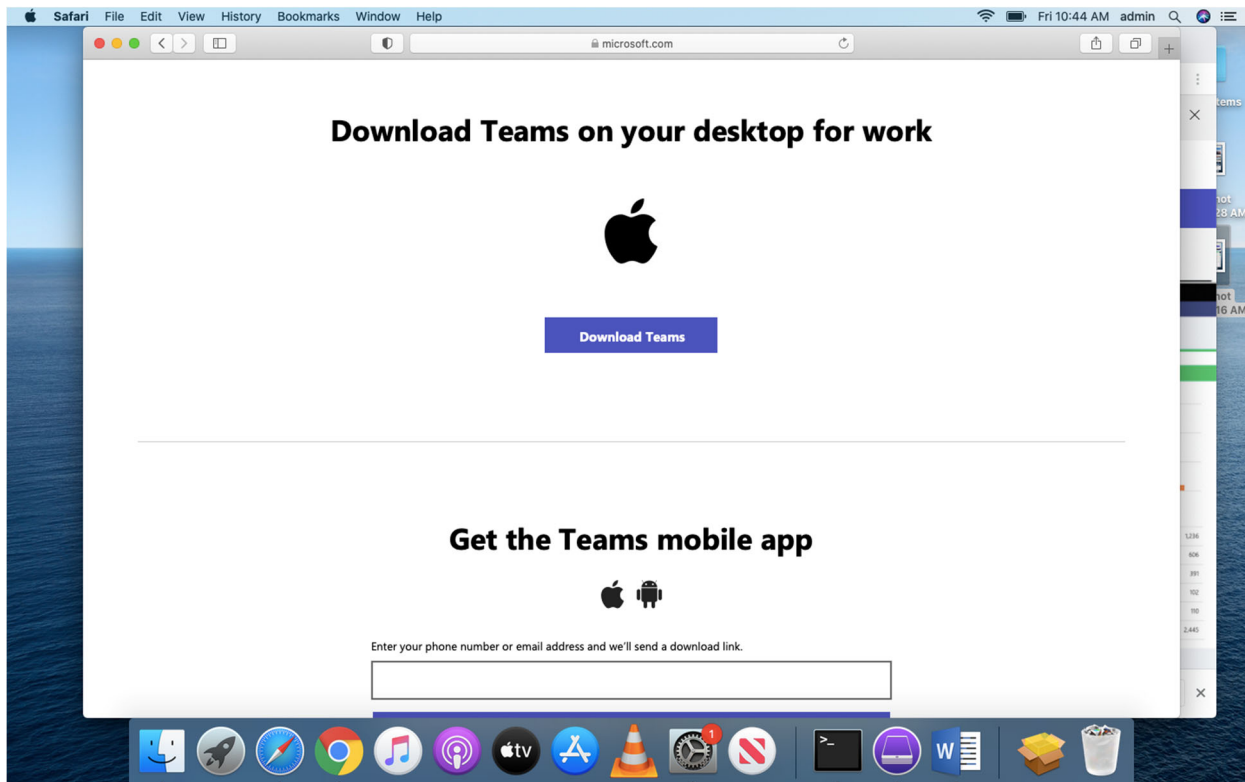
Safari File Edit View History Bookmarks Window Help

Fri 10:44 AM admin

microsoft.com

Download Teams on your desktop for work

Download Teams

Get the Teams mobile app

Enter your phone number or email address and we'll send a download link.

tems

hot
28 AM

hot
16 AM

1,236
606
391
102
110
2,445

tv

1